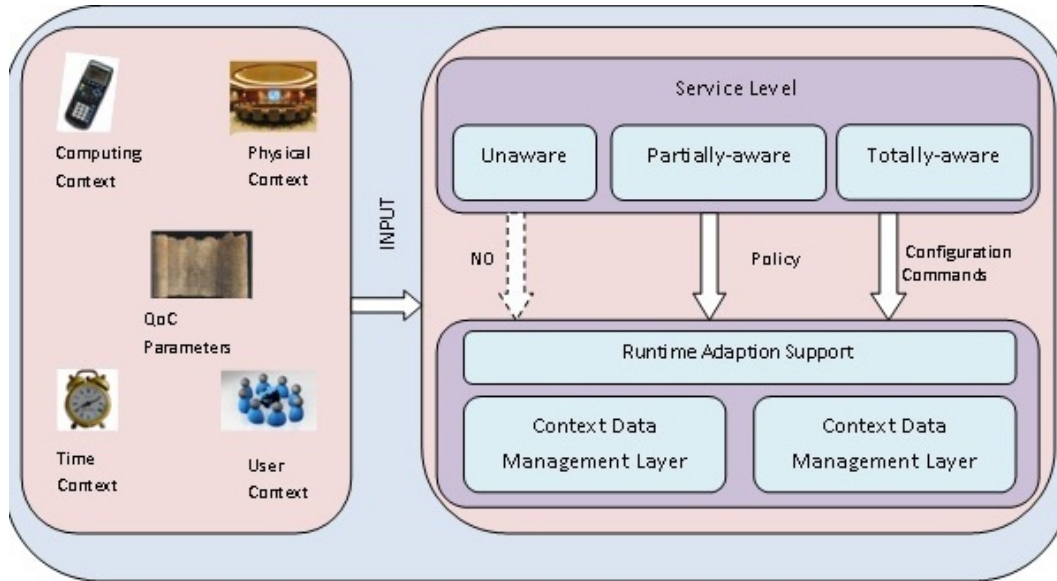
Computing Context

Physical Context

QoC Parameters

Time Context

User Context

INPUT

Service Level

Unaware

Partially-aware

Totally-aware

NO

Policy

Configuration Commands

Runtime Adaption Support

Context Data Management Layer

Context Data Management Layer